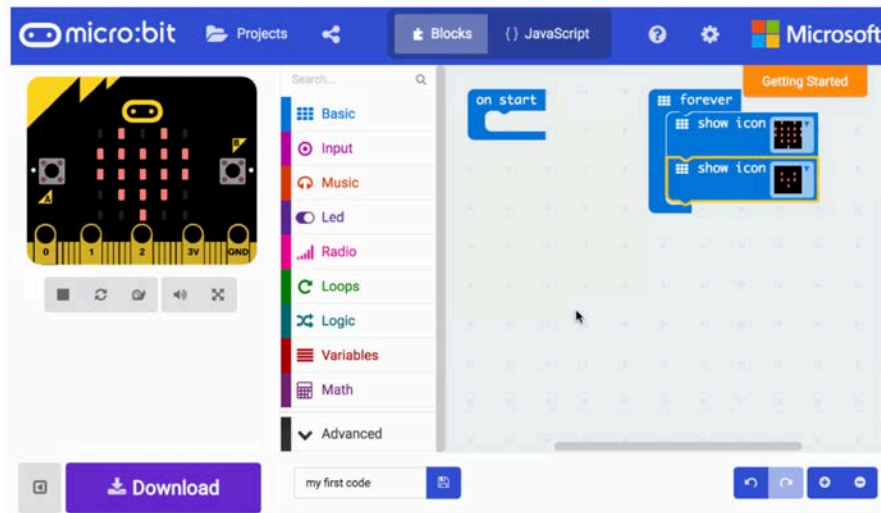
micro:bit Projects Blocks { } JavaScript Microsoft

Getting Started

Search...

Basic
Input
Music
Led
Radio
Loops
Logic
Variables
Math
Advanced

on start

forever
show icon
show icon

A B
0 1 2 3V GND

Download

my first code